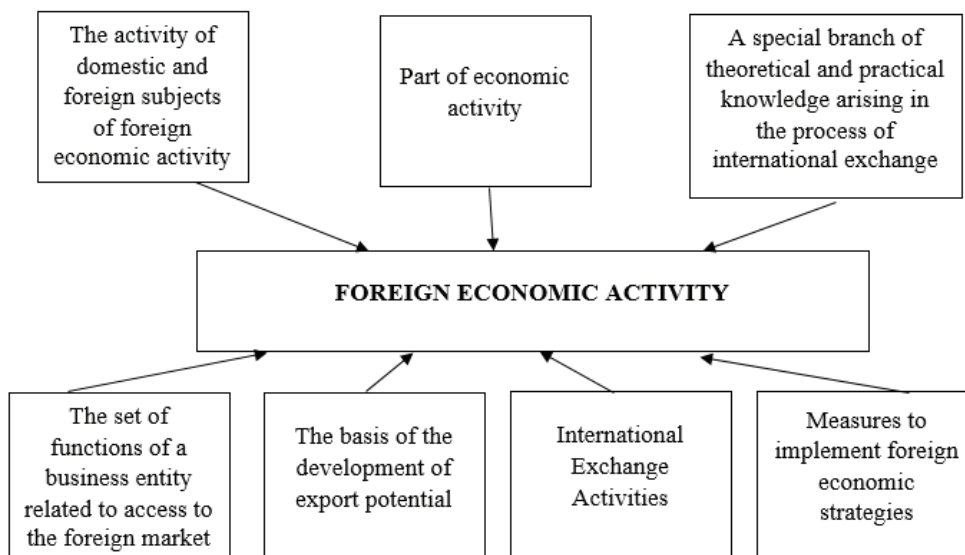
The activity of domestic and foreign subjects of foreign economic activity

Part of economic activity

A special branch of theoretical and practical knowledge arising in the process of international exchange

FOREIGN ECONOMIC ACTIVITY

The set of functions of a business entity related to access to the foreign market

The basis of the development of export potential

International Exchange Activities

Measures to implement foreign economic strategies